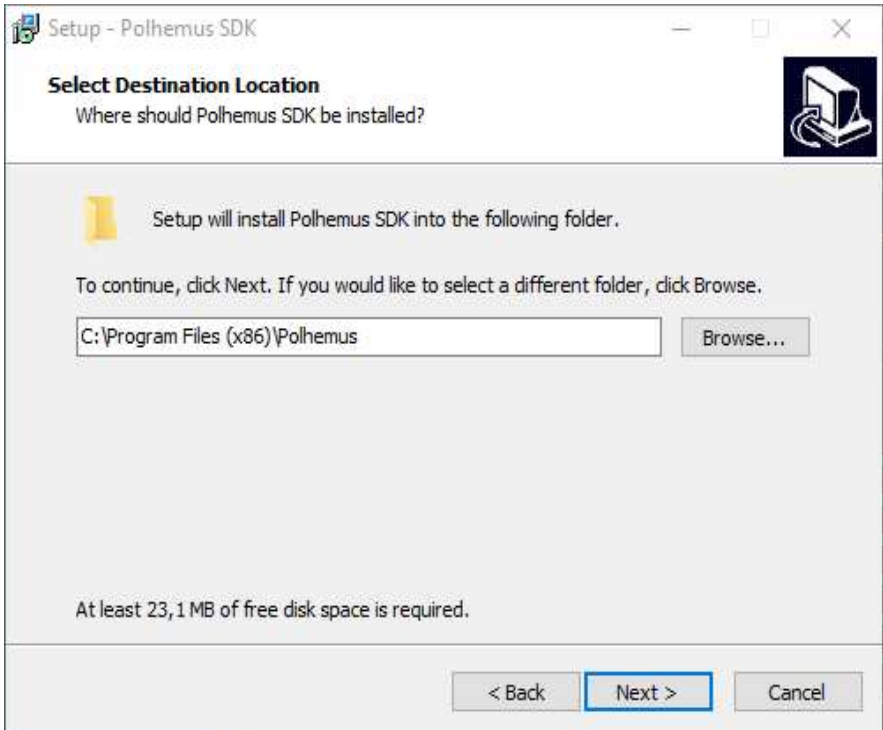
Setup - Polhemus SDK

Select Destination Location
Where should Polhemus SDK be installed?

Setup will install Polhemus SDK into the following folder.

To continue, click Next. If you would like to select a different folder, click Browse.

C:\Program Files (x86)\Polhemus

Browse...

At least 23,1 MB of free disk space is required.

< Back

Next >

Cancel